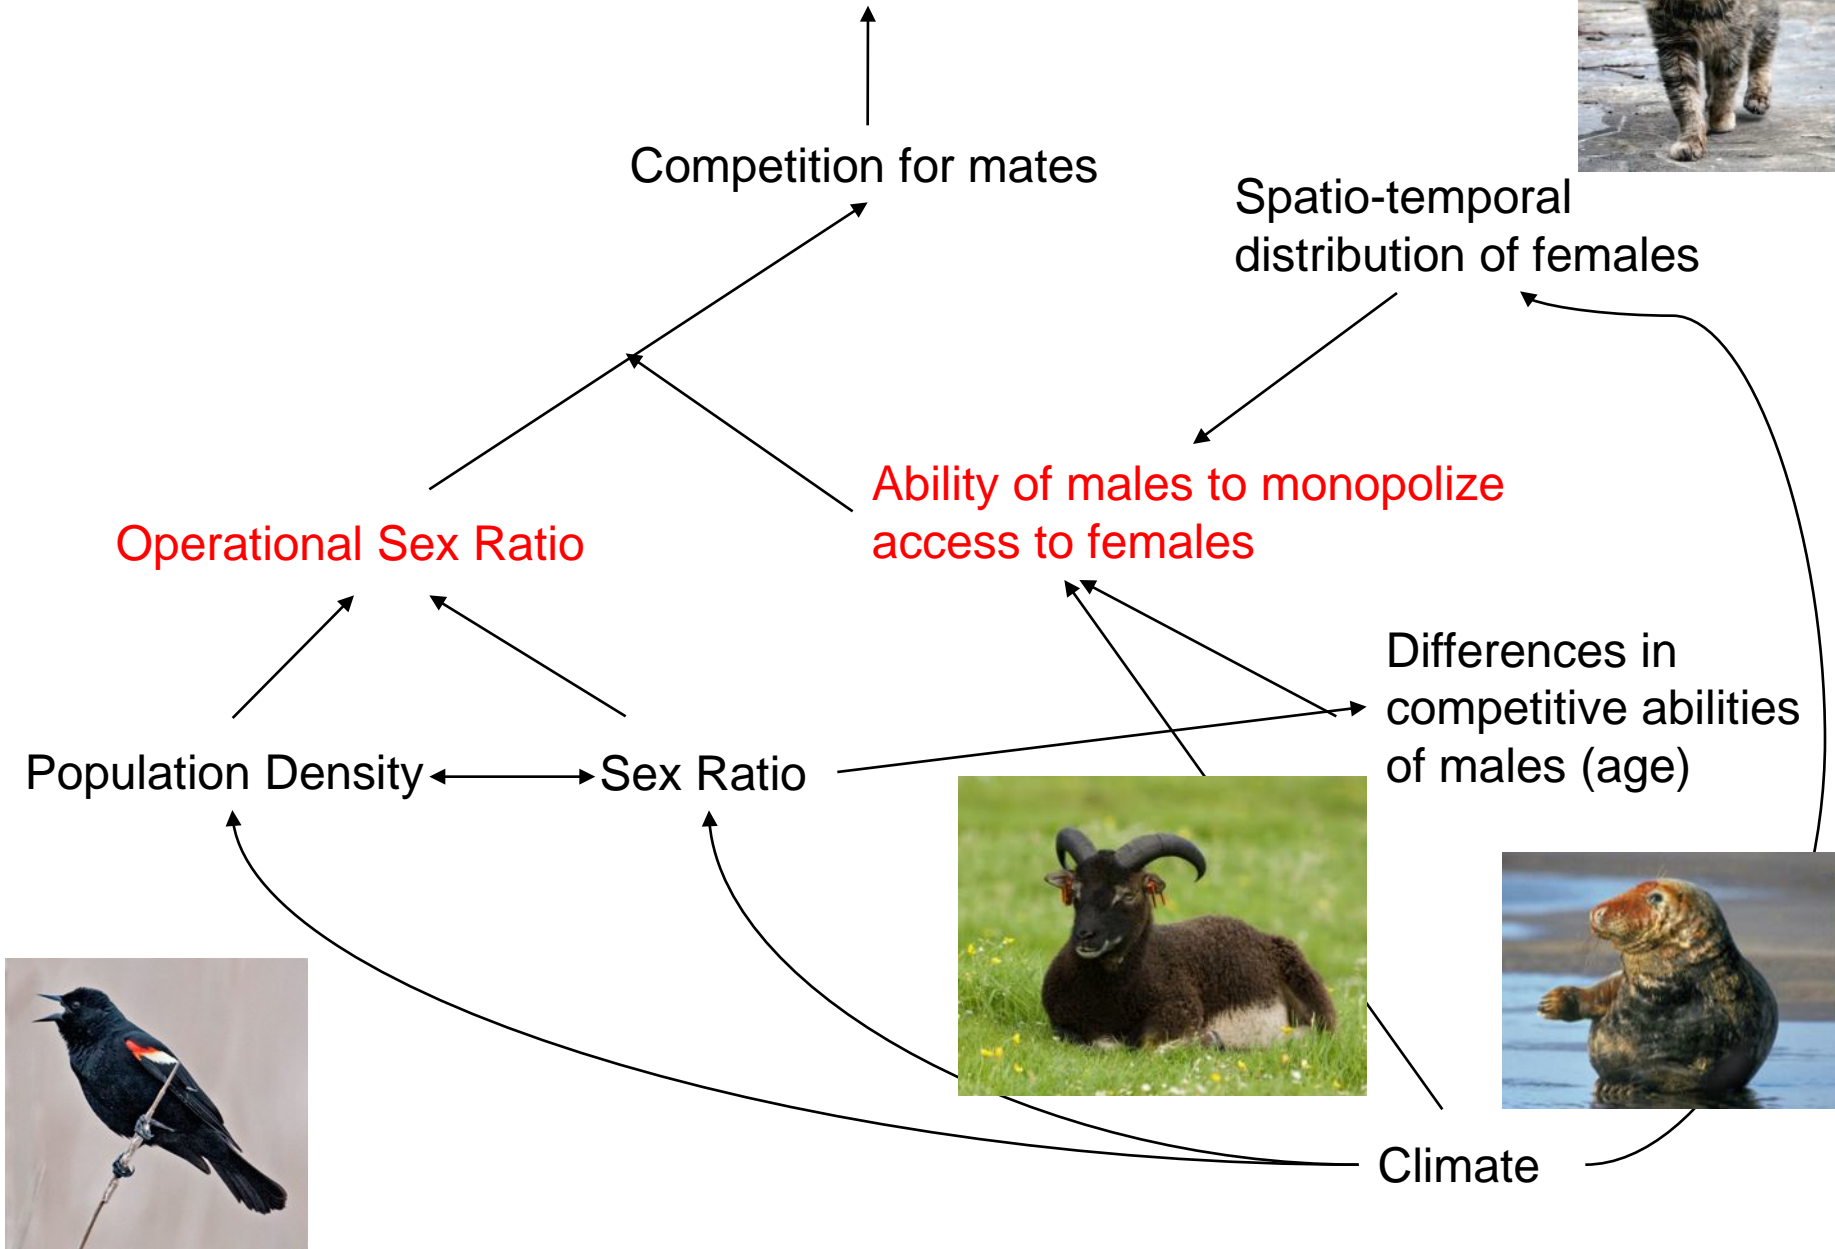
Competition for mates

Spatio-temporal distribution of females

Ability of males to monopolize access to females

Operational Sex Ratio

Differences in competitive abilities of males (age)

Population Density

Sex Ratio

Climate